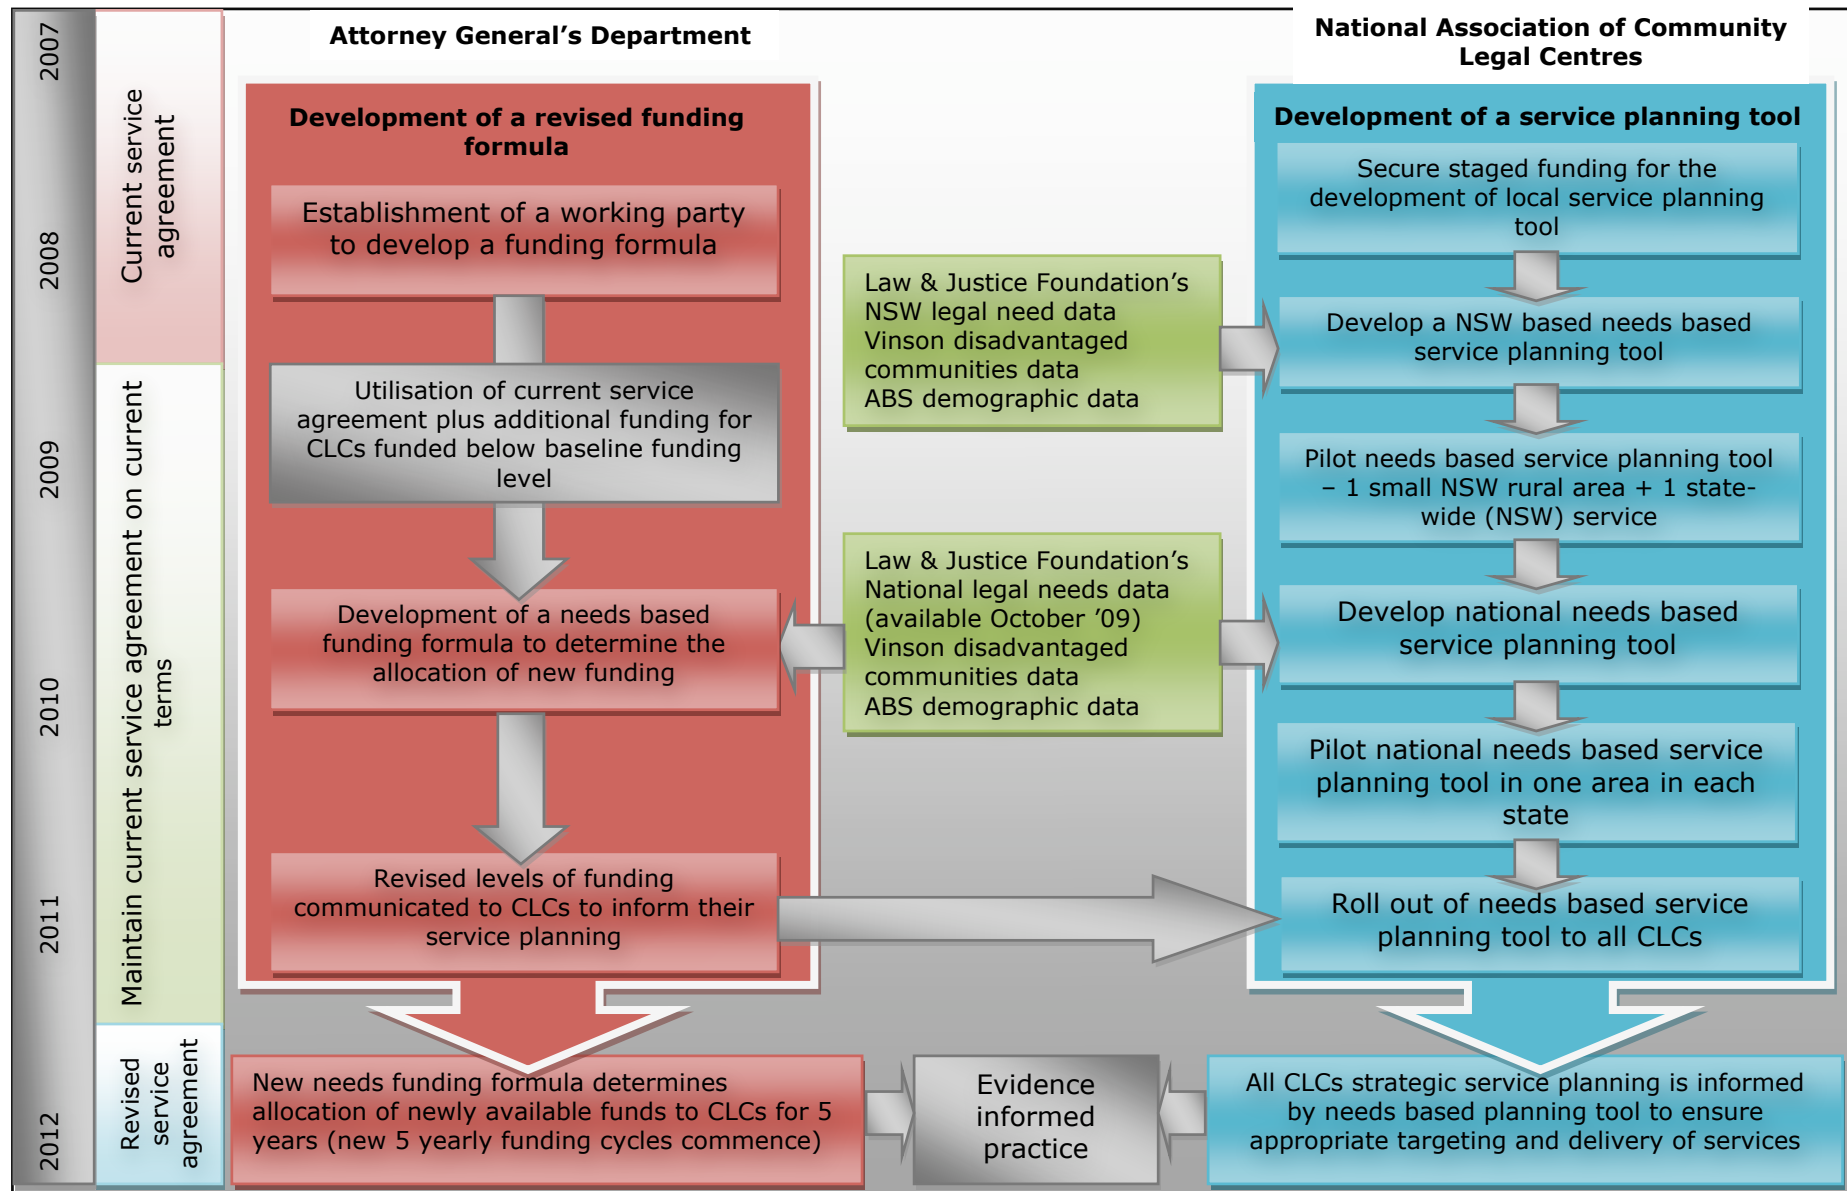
2007
2008
2009
2010
2011
2012

Current service agreement

Maintain current service agreement on current terms

Revised service agreement

Attorney General's Department

National Association of Community Legal Centres

Development of a revised funding formula

Establishment of a working party to develop a funding formula

Utilisation of current service agreement plus additional funding for CLCs funded below baseline funding level

Development of a needs based funding formula to determine the allocation of new funding

Revised levels of funding communicated to CLCs to inform their service planning

Law & Justice Foundation's NSW legal need data
Vinson disadvantaged communities data
ABS demographic data

Law & Justice Foundation's National legal needs data (available October '09)
Vinson disadvantaged communities data
ABS demographic data

Development of a service planning tool

Secure staged funding for the development of local service planning tool

Develop a NSW based needs based service planning tool

Pilot needs based service planning tool – 1 small NSW rural area + 1 state-wide (NSW) service

Develop national needs based service planning tool

Pilot national needs based service planning tool in one area in each state

Roll out of needs based service planning tool to all CLCs

New needs funding formula determines allocation of newly available funds to CLCs for 5 years (new 5 yearly funding cycles commence)

Evidence informed practice

All CLCs strategic service planning is informed by needs based planning tool to ensure appropriate targeting and delivery of services